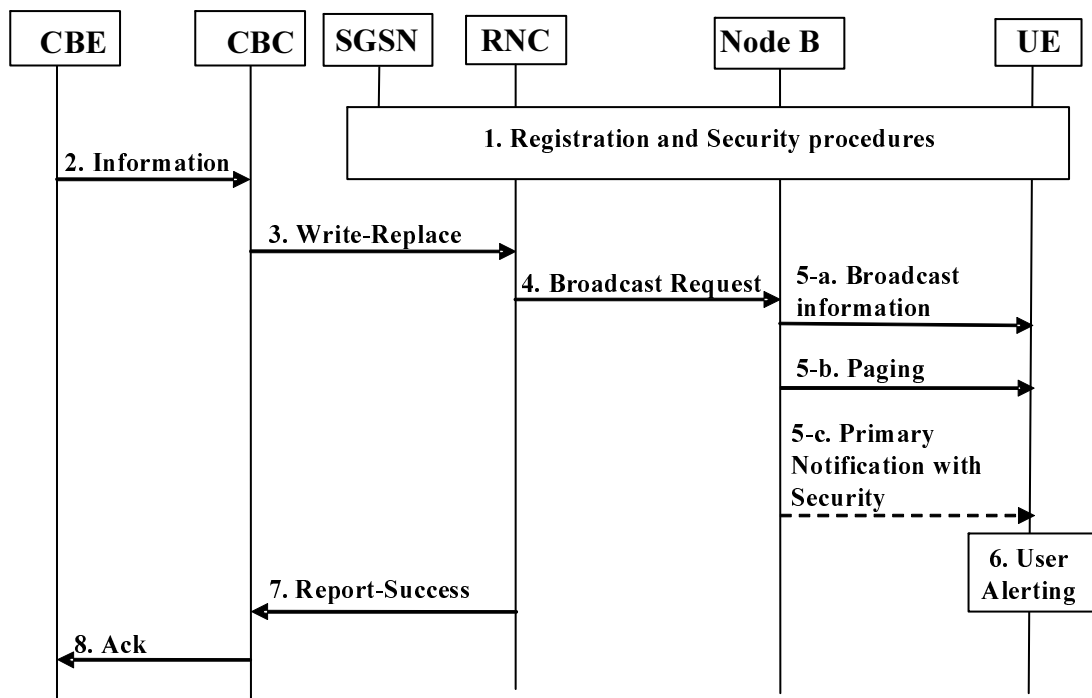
CBE

CBC

SGSN

RNC

Node B

UE

1. Registration and Security procedures

2. Information

3. Write-Replace

4. Broadcast Request

5-a. Broadcast information

5-b. Paging

5-c. Primary Notification with Security

6. User Alerting

7. Report-Success

8. Ack